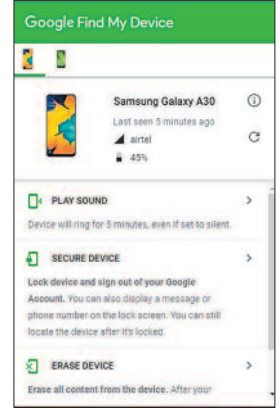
Google Find My Device

Samsung Galaxy A30
Last seen 5 minutes ago
airtel
45%

PLAY SOUND
Device will ring for 5 minutes, even if set to silent.

SECURE DEVICE
Lock device and sign out of your Google Account. You can also display a message or phone number on the lock screen. You can still locate the device after it's locked.

ERASE DEVICE
Erase all content from the device. After your